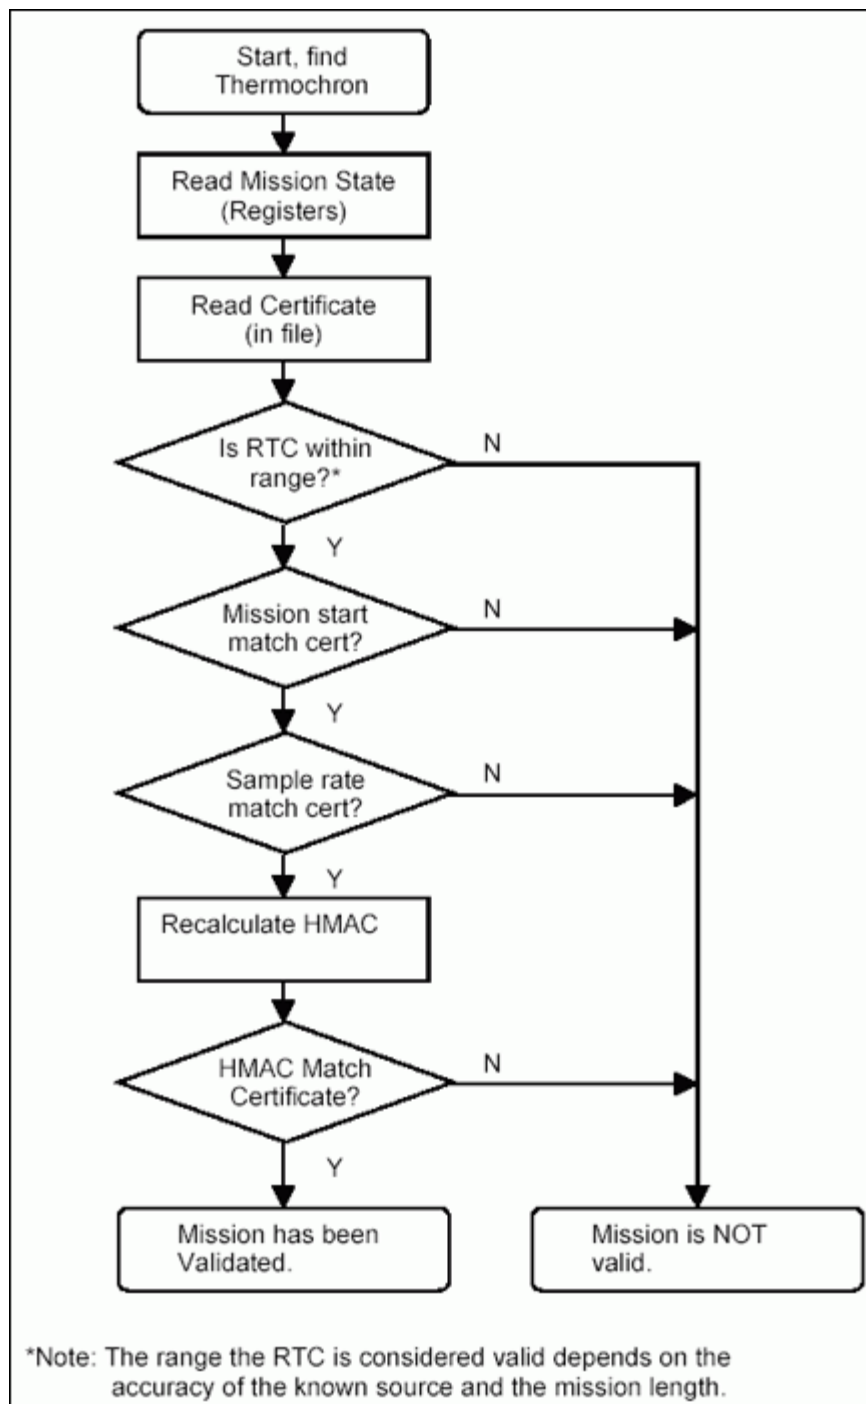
Start, find Thermochron

Read Mission State (Registers)

Read Certificate (in file)

Is RTC within range?*

N

Y

Mission start match cert?

N

Y

Sample rate match cert?

N

Y

Recalculate HMAC

HMAC Match Certificate?

N

Y

Mission has been Validated.

Mission is NOT valid.

*Note: The range the RTC is considered valid depends on the accuracy of the known source and the mission length.